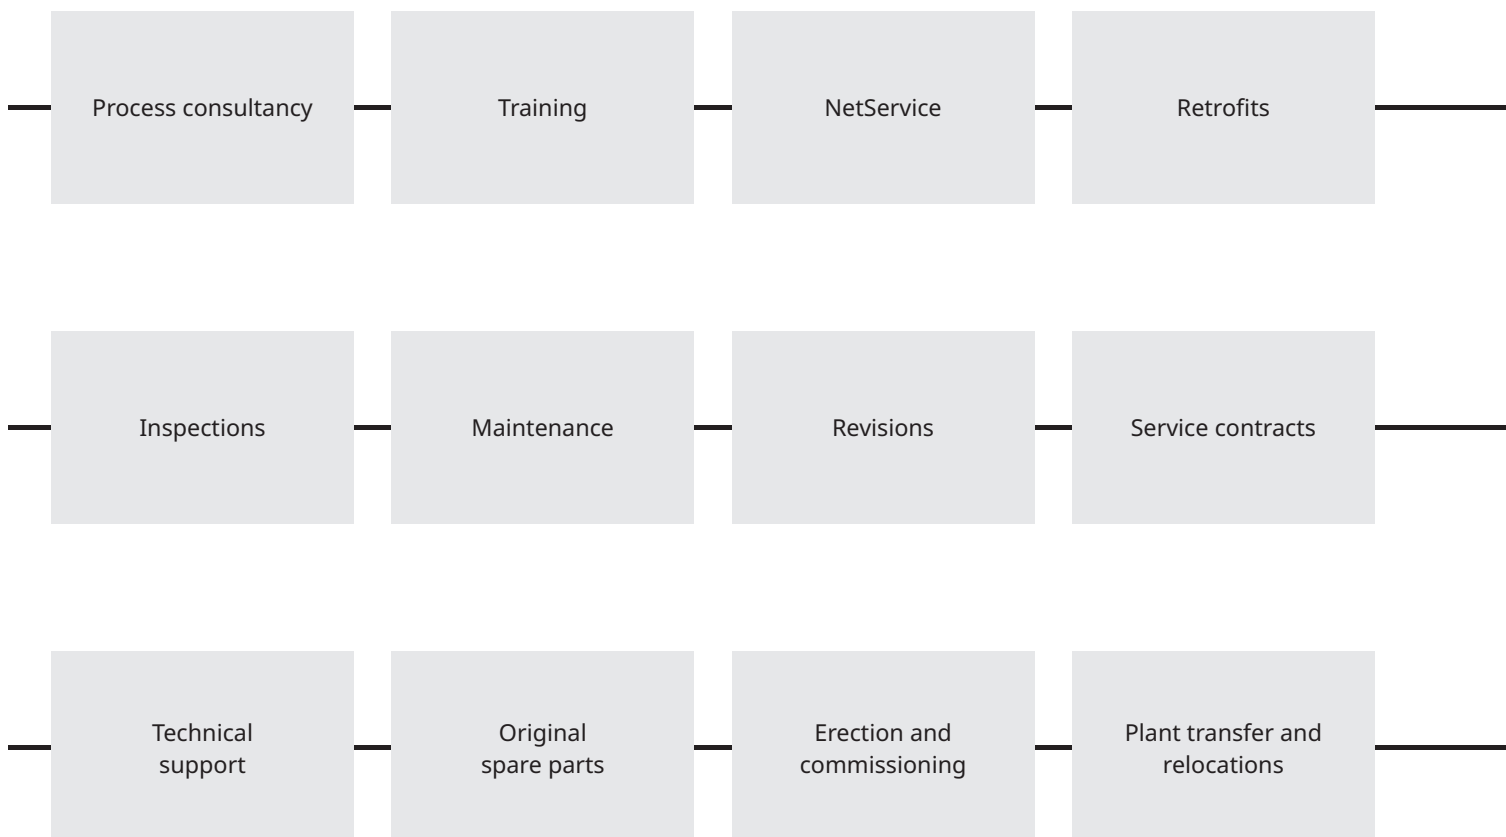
Process consultancy

Training

NetService

Retrofits

Inspections

Maintenance

Revisions

Service contracts

Technical support

Original spare parts

Erection and commissioning

Plant transfer and relocations